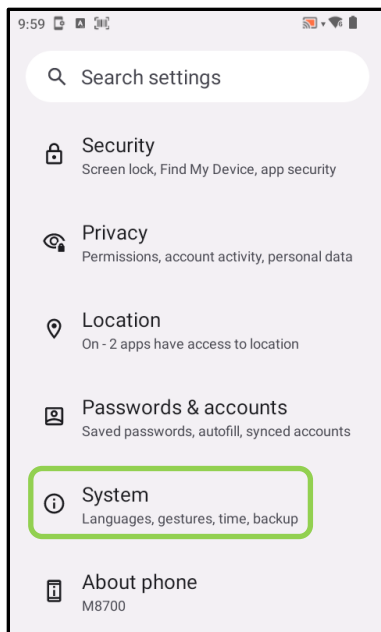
9:59

Search settings

Security
Screen lock, Find My Device, app security

Privacy
Permissions, account activity, personal data

Location
On - 2 apps have access to location

Passwords & accounts
Saved passwords, autofill, synced accounts

System
Languages, gestures, time, backup

About phone
M8700